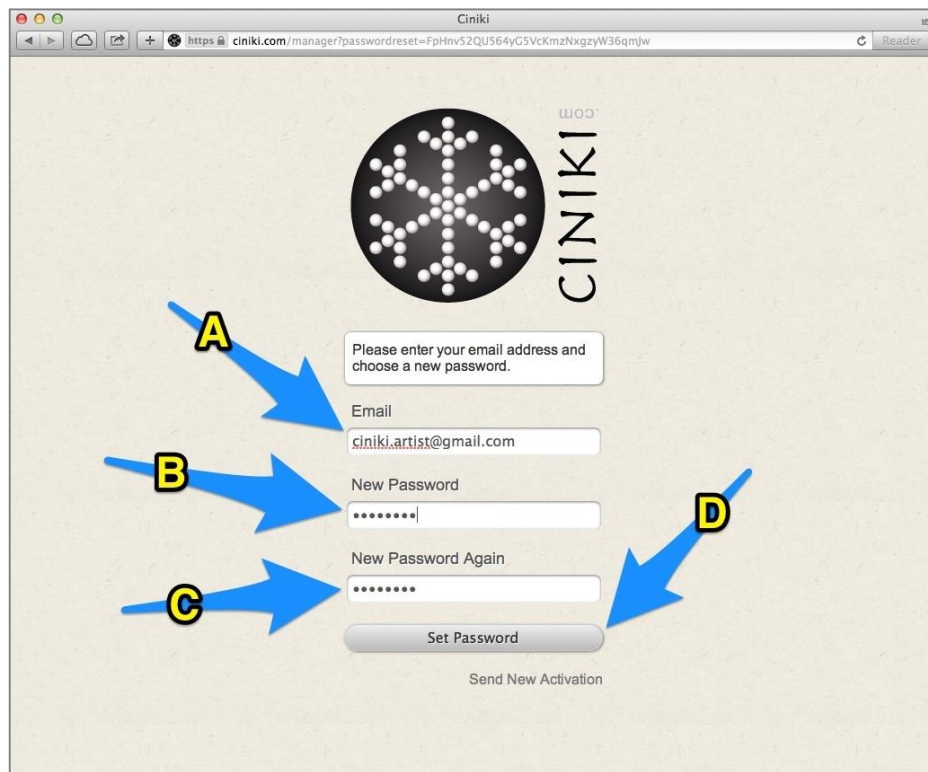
Ciniki

https ciniki.com/manager?passwordreset=FpHnv52QU564yG5VcKmzNxgzyW36qmJw

Reader

CINIKI .com

A

Please enter your email address and choose a new password.

Email

ciniki.artist@gmail.com

B

New Password

••••••••

C

New Password Again

••••••••

D

Set Password

Send New Activation